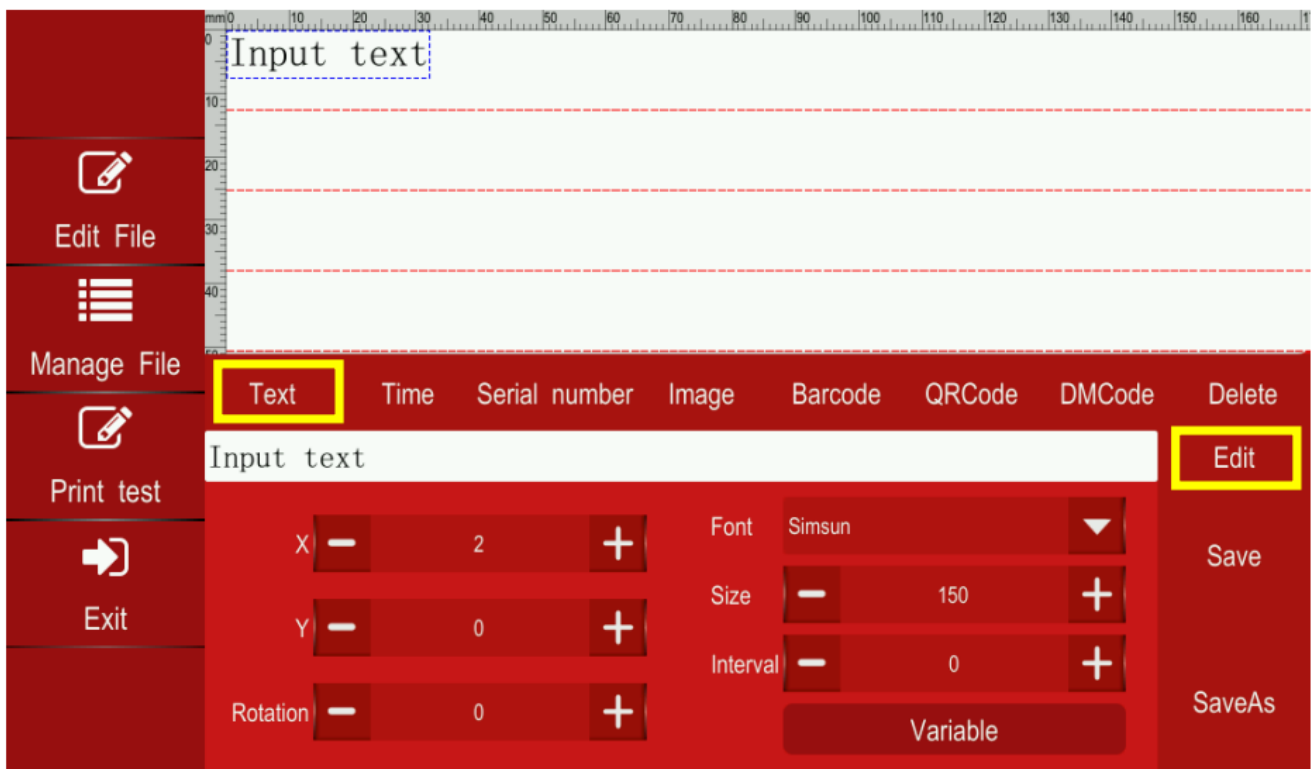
mm 0 10 20 30 40 50 60 70 80 90 100 110 120 130 140 150 160

0
10
20
30
40

Input text

Edit File

Manage File

Print test

Exit

Text Time Serial number Image Barcode QRCode DMCode Delete

Input text

Edit

X 2

Y 0

Rotation 0

Font Simsun

Size 150

Interval 0

Variable

Save

SaveAs